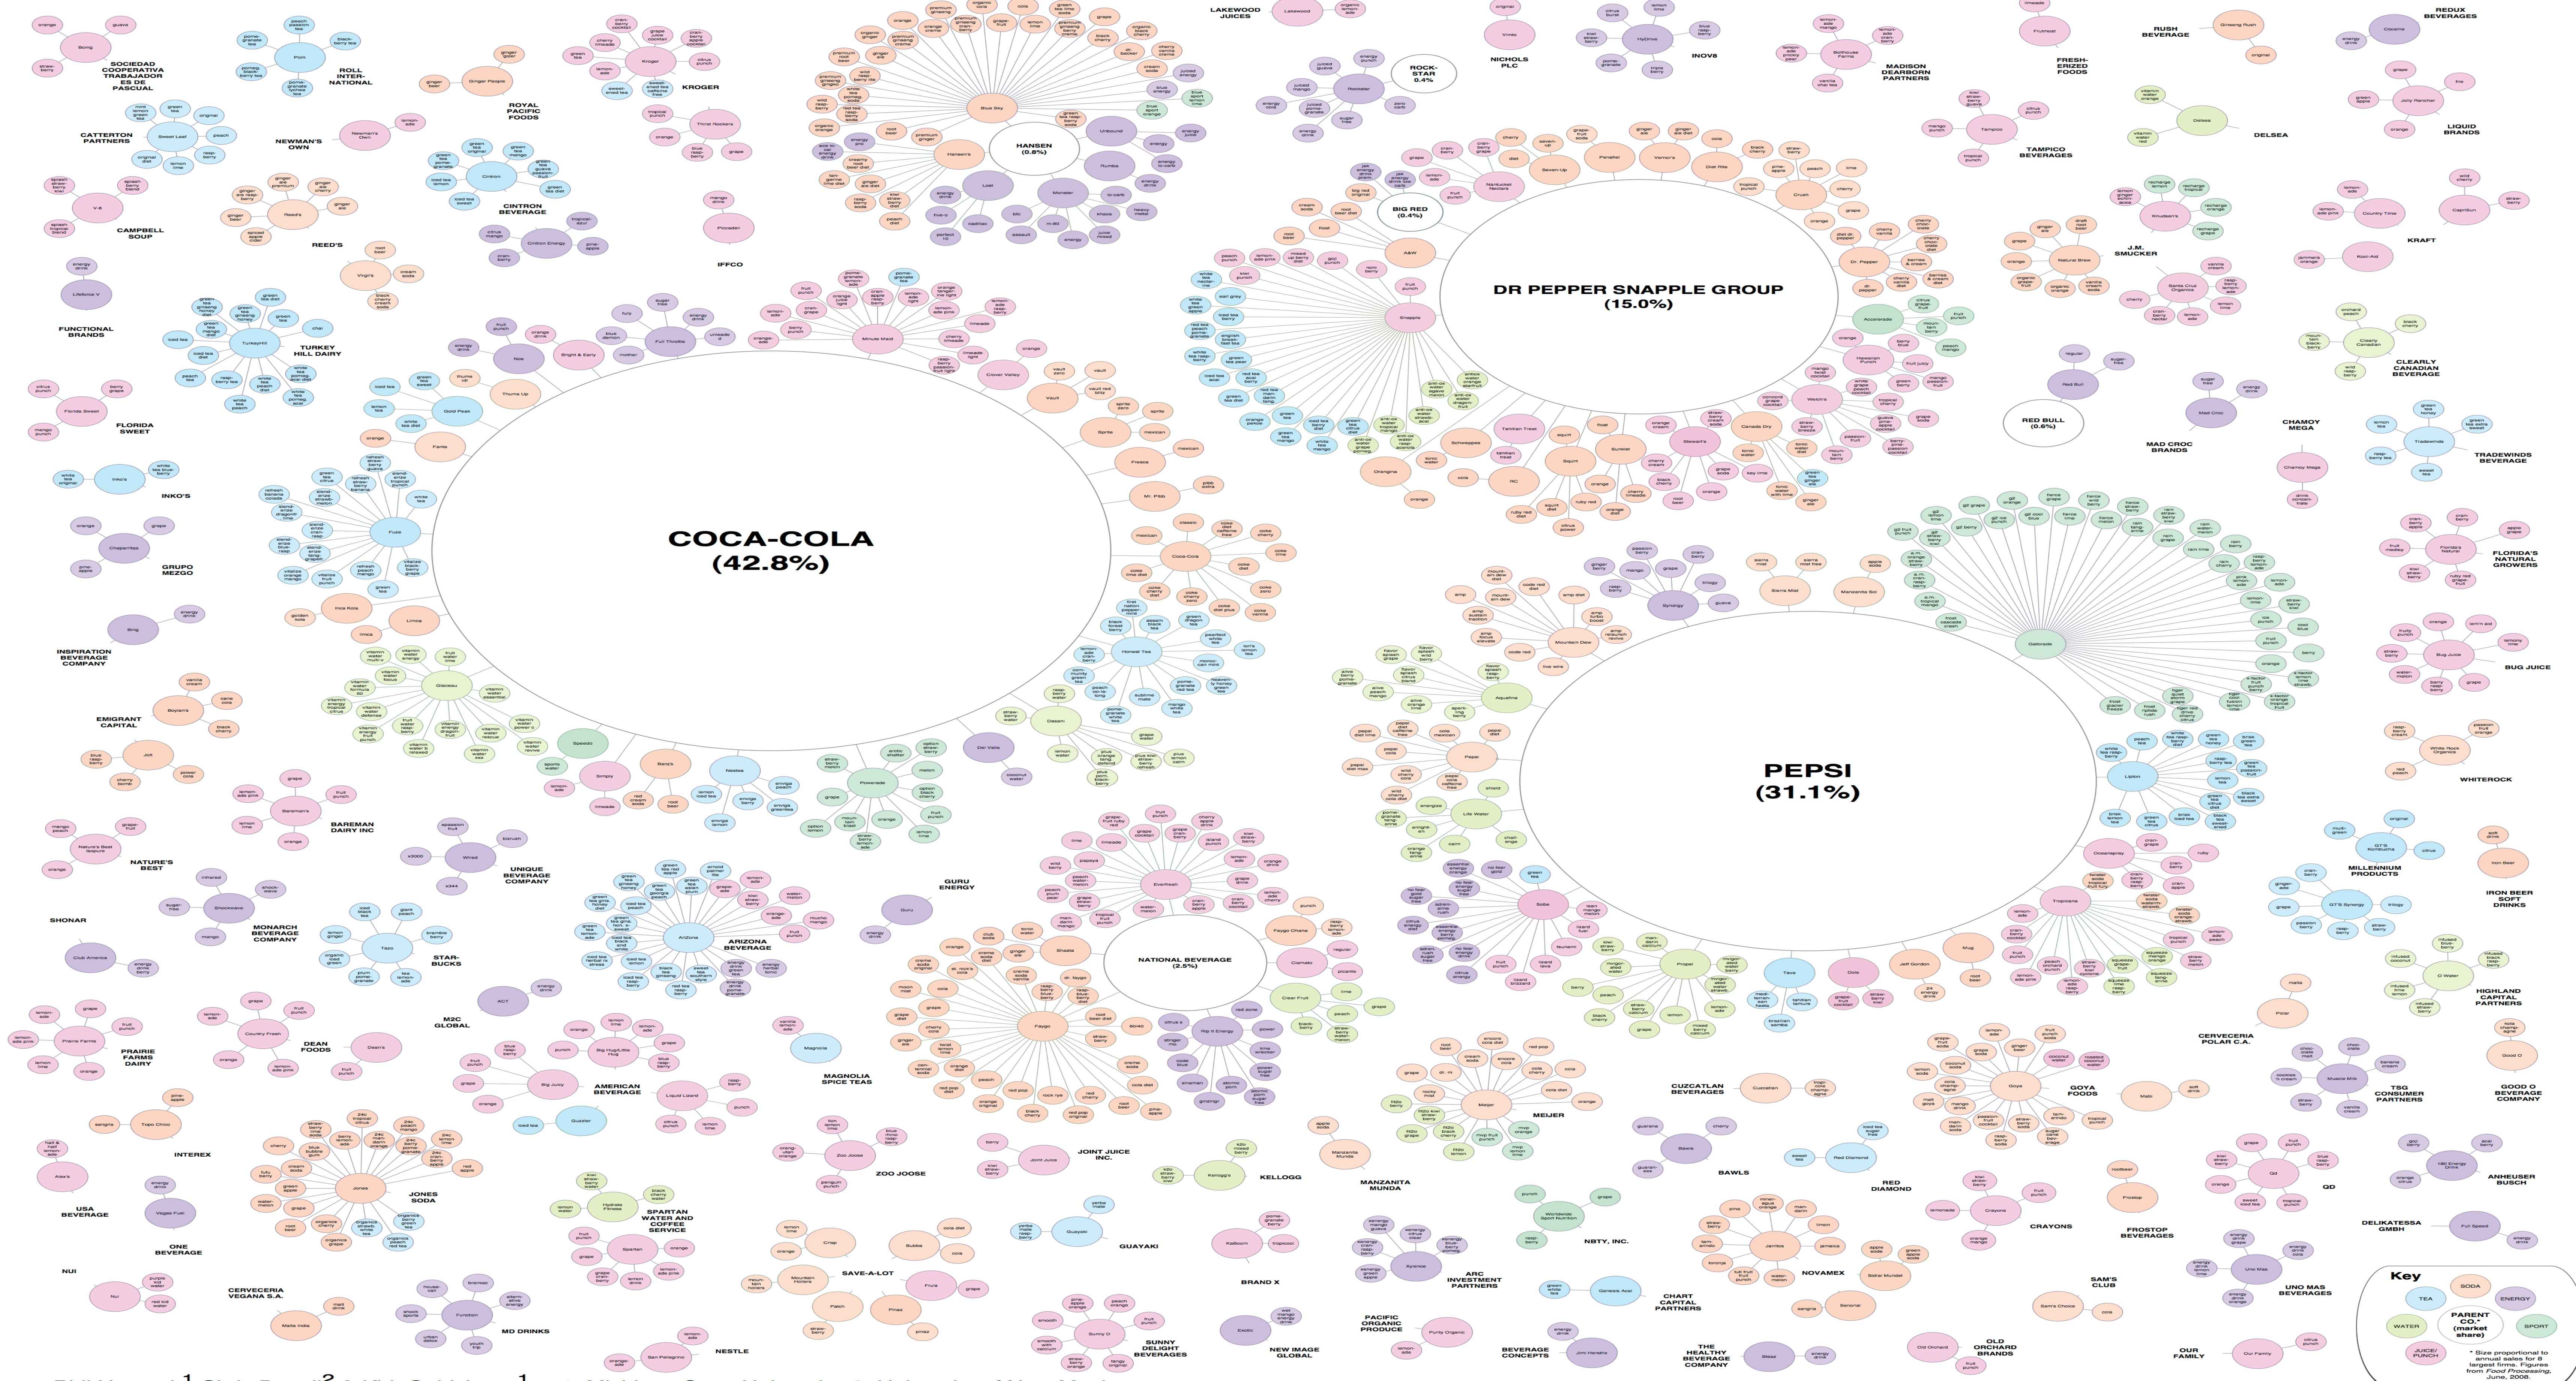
COCA-COLA
(42.8%)

PEPSI
(31.1%)

DR PEPPER SNAPPLE GROUP
(15.0%)

NATIONAL BEVERAGE
(2.5%)

HANSEN
(0.8%)

RED BULL
(0.6%)

ROCK-STAR
0.4%

BIG RED
(0.4%)

SOCIEDAD COOPERATIVA TRABAJADORES DE PASCUAL

ROLL INTERNATIONAL

ROYAL PACIFIC FOODS

KROGER

CATTERTON PARTNERS

NEWMAN'S OWN

CINTRON BEVERAGE

CAMPBELL SOUP

REED'S

IFFCO

FUNCTIONAL BRANDS

TURKEY HILL DAIRY

FLORIDA SWEET

INKO'S

GRUPO MEZGO

INSPIRATION BEVERAGE COMPANY

EMIGRANT CAPITAL

BAREMAN DAIRY INC

NATURE'S BEST

UNIQUE BEVERAGE COMPANY

GURU ENERGY

SHONAR

MONARCH BEVERAGE COMPANY

STARBUCKS

ARIZONA BEVERAGE

M2C GLOBAL

DEAN FOODS

PRAIRIE FARMS DAIRY

AMERICAN BEVERAGE

MAGNOLIA SPICE TEAS

INTEREX

ZOO JOOSE

JOINT JUICE INC.

KELLOGG

JONES SODA

USA BEVERAGE

ONE BEVERAGE

SPARTAN WATER AND COFFEE SERVICE

SAVE-A-LOT

GUAYAKI

NUI

CERVECERIA VEGANA S.A.

MD DRINKS

NESTLE

SUNNY DELIGHT BEVERAGES

BRAND X

NEW IMAGE GLOBAL

LAKEWOOD JUICES

NICHOLS PLC

INOV8

MADISON DEARBORN PARTNERS

FRESH-ERIZED FOODS

RUSH BEVERAGE

REDUX BEVERAGES

DELSEA

LIQUID BRANDS

TAMPICO BEVERAGES

J.M. SMUCKER

KRAFT

CLEARLY CANADIAN BEVERAGE

MAD CROC BRANDS

CHAMOY MEGA

TRADEWINDS BEVERAGE

FLORIDA'S NATURAL GROWERS

BUG JUICE

WHITEROCK

MILLENNIUM PRODUCTS

IRON BEER SOFT DRINKS

HIGHLAND CAPITAL PARTNERS

CERVECERIA POLAR C.A.

GOYA FOODS

TSG CONSUMER PARTNERS

GOOD O BEVERAGE COMPANY

CUZCATLAN BEVERAGES

MEIJER

BAWLS

RED DIAMOND

ANHEUSER BUSCH

QD

MANZANITA MUNDA

CRAYONS

FROSTOP BEVERAGES

NBTY, INC.

NOVAMEX

DELIKATESSA GMBH

ARC INVESTMENT PARTNERS

CHART CAPITAL PARTNERS

SAM'S CLUB

UNO MAS BEVERAGES

PACIFIC ORGANIC PRODUCE

BEVERAGE CONCEPTS

THE HEALTHY BEVERAGE COMPANY

OLD ORCHARD BRANDS

OUR FAMILY

Key
TEA
SODA
ENERGY
PARENT CO.* (market share)
WATER
SPORT
JUICE/PUNCH

* Size proportional to annual sales for 8 largest firms. Figures from Food Processing, June, 2008.